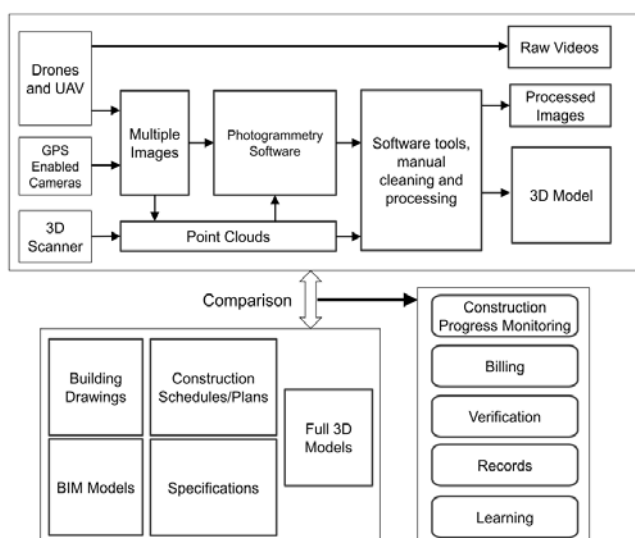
Drones and UAV

Raw Videos

GPS Enabled Cameras

Multiple Images

Photogrammetry Software

Software tools, manual cleaning and processing

Processed Images

3D Model

3D Scanner

Point Clouds

Comparison

Building Drawings

Construction Schedules/Plans

Full 3D Models

BIM Models

Specifications

Construction Progress Monitoring

Billing

Verification

Records

Learning